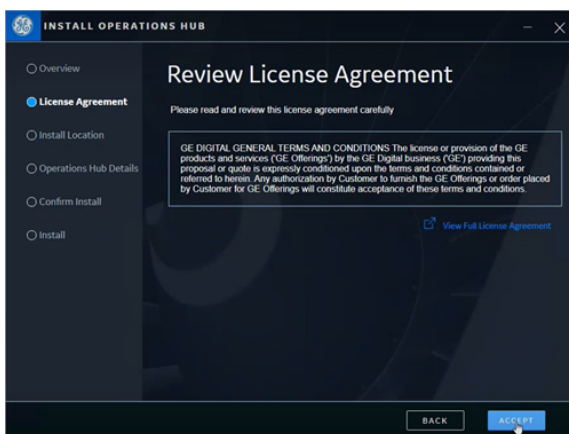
INSTALL OPERATIONS HUB

Overview
License Agreement
Install Location
Operations Hub Details
Confirm Install
Install

Review License Agreement

Please read and review this license agreement carefully

GE DIGITAL GENERAL TERMS AND CONDITIONS The license or provision of the GE products and services ('GE Offerings') by the GE Digital business ('GE') providing this proposal or quote is expressly conditioned upon the terms and conditions contained or referred to herein. Any authorization by Customer to furnish the GE Offerings or order placed by Customer for GE Offerings will constitute acceptance of these terms and conditions.

View Full License Agreement

BACK
ACCEPT